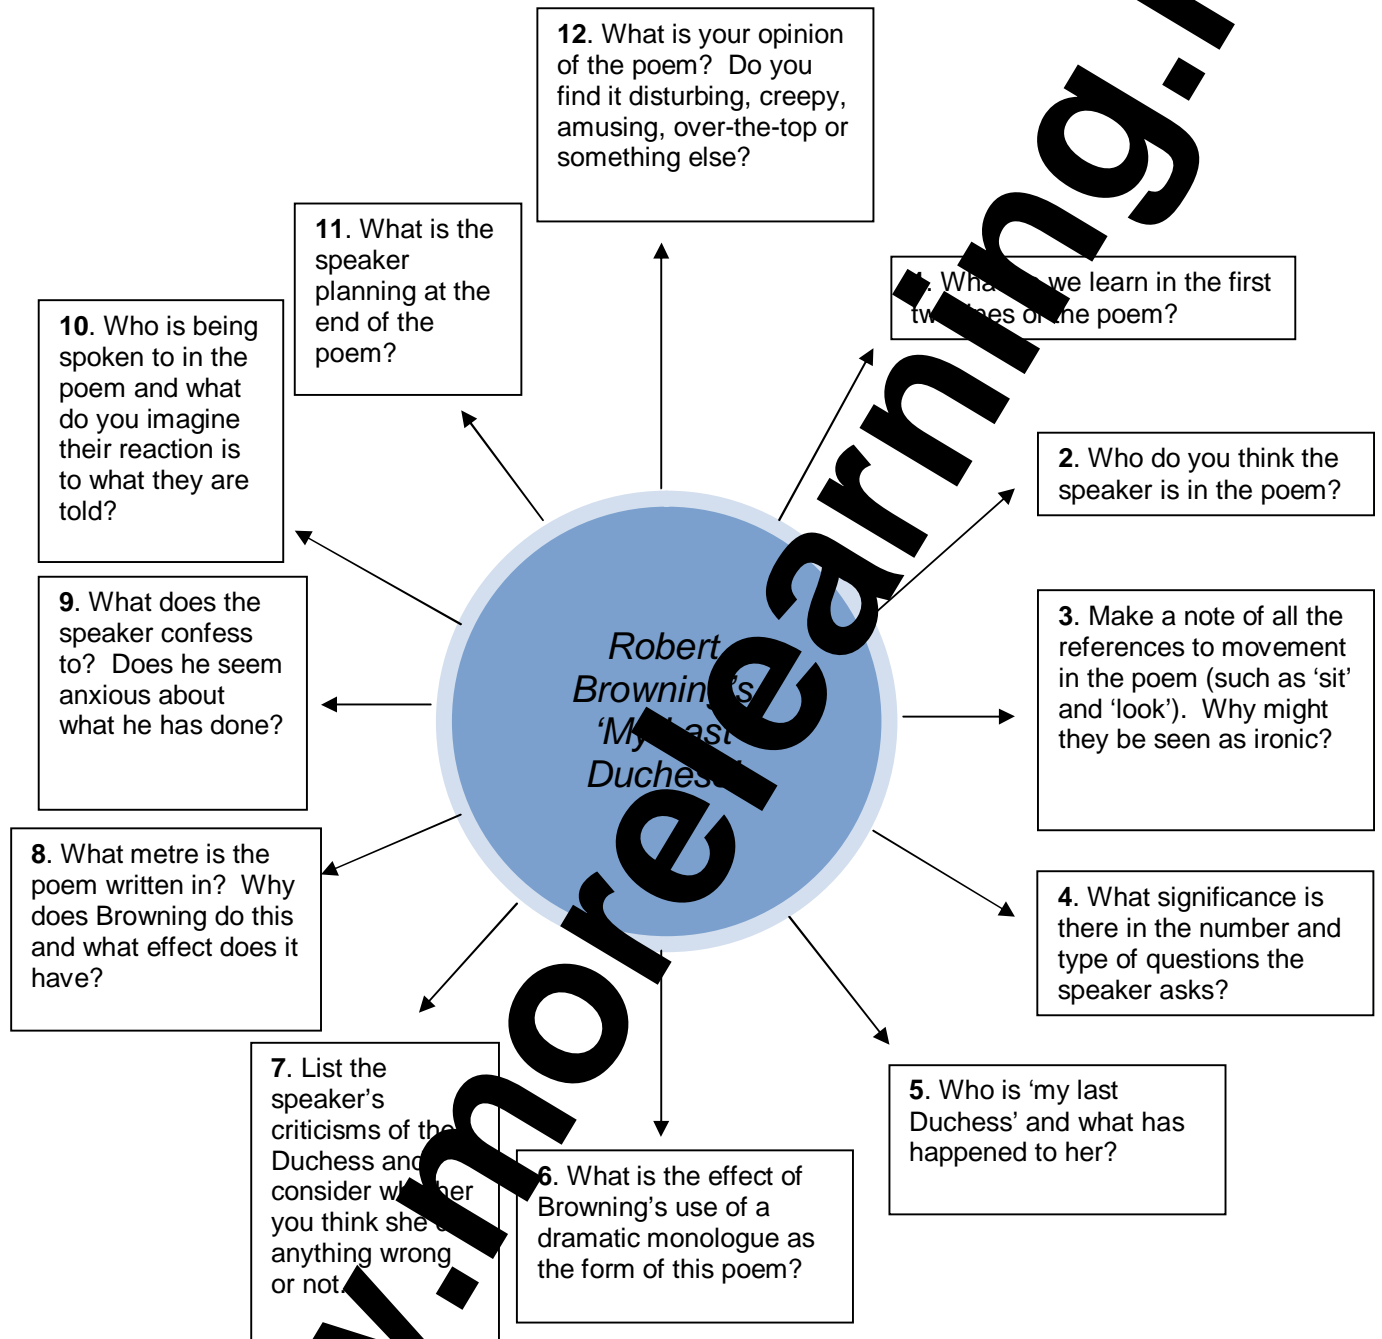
12. What is your opinion of the poem? Do you find it disturbing, creepy, amusing, over-the-top or something else?

11. What is the speaker planning at the end of the poem?

10. Who is being spoken to in the poem and what do you imagine their reaction is to what they are told?

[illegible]. Wha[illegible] we learn in the first tw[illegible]es o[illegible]e poem?

2. Who do you think the speaker is in the poem?

Robert Brownin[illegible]s ‘M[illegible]ast Duches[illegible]’

9. What does the speaker confess to? Does he seem anxious about what he has done?

3. Make a note of all the references to movement in the poem (such as ‘sit’ and ‘look’). Why might they be seen as ironic?

8. What metre is the poem written in? Why does Browning do this and what effect does it have?

4. What significance is there in the number and type of questions the speaker asks?

7. List the speaker’s criticisms of th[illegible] Duchess an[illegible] consider w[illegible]her you think she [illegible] anything wrong or not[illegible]

6. What is the effect of Browning’s use of a dramatic monologue as the form of this poem?

5. Who is ‘my last Duchess’ and what has happened to her?

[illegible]morelearning.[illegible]